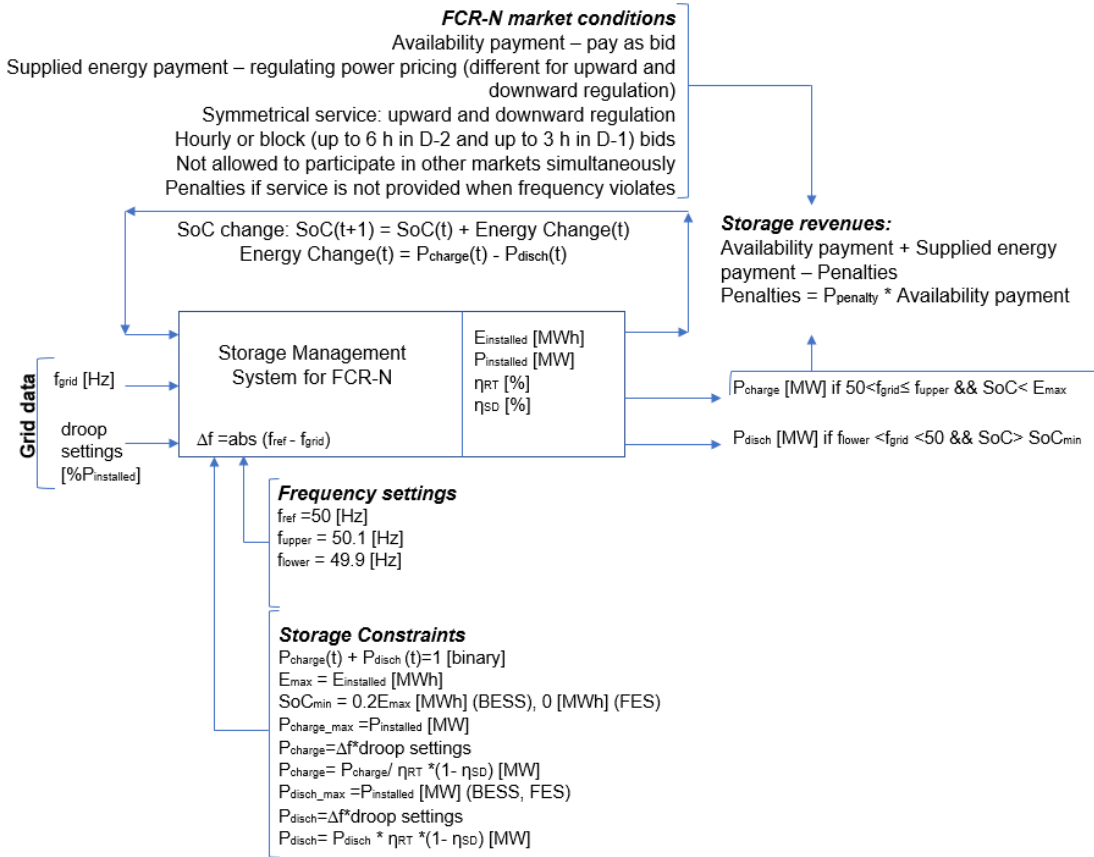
**FCR-N market conditions**
Availability payment – pay as bid
Supplied energy payment – regulating power pricing (different for upward and downward regulation)
Symmetrical service: upward and downward regulation
Hourly or block (up to 6 h in D-2 and up to 3 h in D-1) bids
Not allowed to participate in other markets simultaneously
Penalties if service is not provided when frequency violates

SoC change: SoC(t+1) = SoC(t) + Energy Change(t)
Energy Change(t) = $P_{charge}(t)$ - $P_{disch}(t)$

**Storage revenues:**
Availability payment + Supplied energy payment – Penalties
Penalties = $P_{penalty}$ * Availability payment

Grid data
$f_{grid}$ [Hz]
droop settings [%$P_{installed}$]

Storage Management System for FCR-N
Δf =abs ($f_{ref}$ - $f_{grid}$)

$E_{installed}$ [MWh]
$P_{installed}$ [MW]
$\eta_{RT}$ [%]
$\eta_{SD}$ [%]

$P_{charge}$ [MW] if 50<$f_{grid}$≤ $f_{upper}$ && SoC< $E_{max}$
$P_{disch}$ [MW] if $f_{lower}$ <$f_{grid}$ <50 && SoC> $SoC_{min}$

**Frequency settings**
$f_{ref}$ =50 [Hz]
$f_{upper}$ = 50.1 [Hz]
$f_{lower}$ = 49.9 [Hz]

**Storage Constraints**
$P_{charge}(t)$ + $P_{disch}$ (t)=1 [binary]
$E_{max}$ = $E_{installed}$ [MWh]
$SoC_{min}$ = 0.2$E_{max}$ [MWh] (BESS), 0 [MWh] (FES)
$P_{charge\_max}$ =$P_{installed}$ [MW]
$P_{charge}$=Δf*droop settings
$P_{charge}$= $P_{charge}$/ $\eta_{RT}$ *(1- $\eta_{SD}$) [MW]
$P_{disch\_max}$ =$P_{installed}$ [MW] (BESS, FES)
$P_{disch}$=Δf*droop settings
$P_{disch}$= $P_{disch}$ * $\eta_{RT}$ *(1- $\eta_{SD}$) [MW]